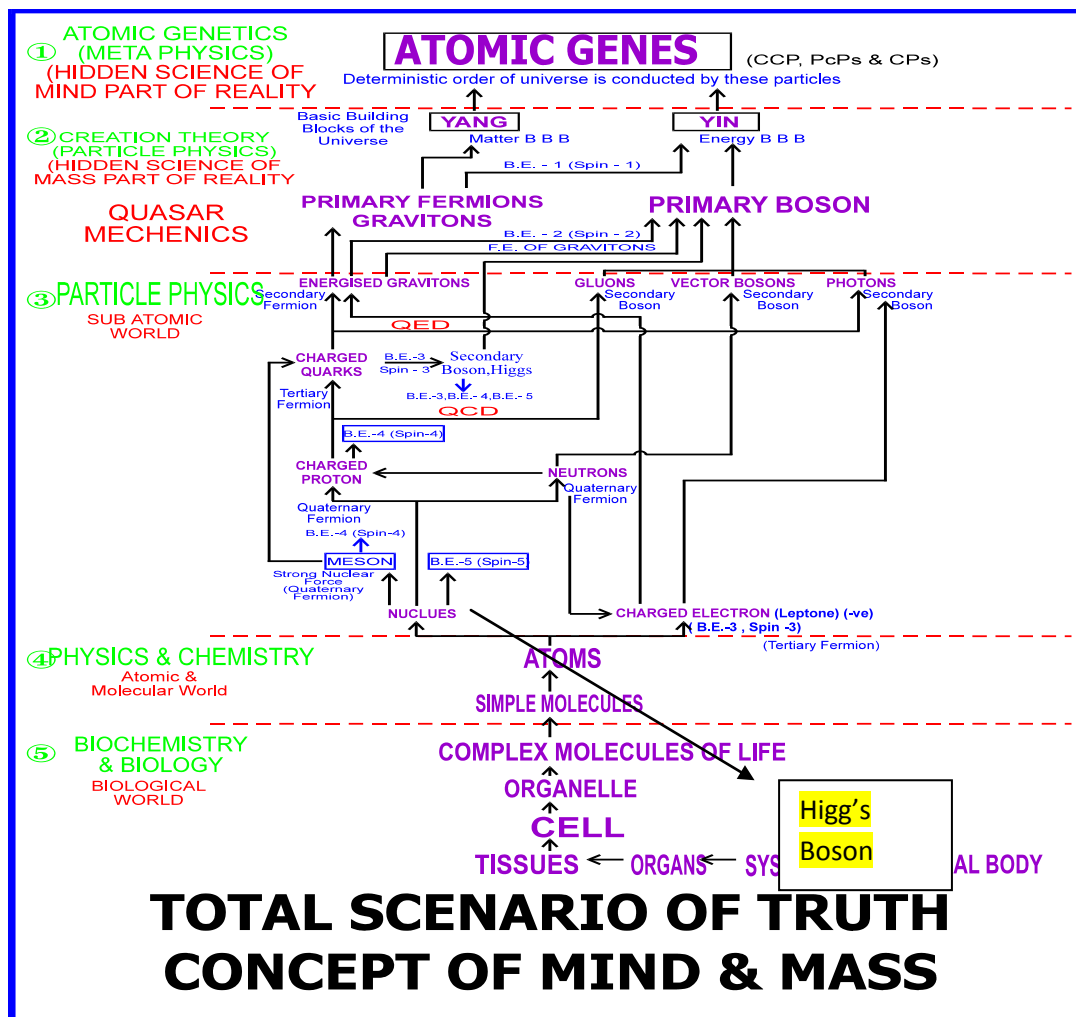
① ATOMIC GENETICS (META PHYSICS) (HIDDEN SCIENCE OF MIND PART OF REALITY)

ATOMIC GENES (CCP, PcPs & CPs)

Deterministic order of universe is conducted by these particles

② CREATION THEORY (PARTICLE PHYSICS) (HIDDEN SCIENCE OF MASS PART OF REALITY)

Basic Building Blocks of the Universe

YANG
Matter B B B

YIN
Energy B B B

B.E. - 1 (Spin - 1)

QUASAR MECHENICS

PRIMARY FERMIONS GRAVITONS

PRIMARY BOSON

B.E. - 2 (Spin - 2)
F.E. OF GRAVITONS

③ PARTICLE PHYSICS
SUB ATOMIC WORLD

ENERGISED GRAVITONS
Secondary Fermion

GLUONS
Secondary Boson

VECTOR BOSONS
Secondary Boson

PHOTONS
Secondary Boson

QED

CHARGED QUARKS
Tertiary Fermion

B.E.-3
Spin - 3

Secondary Boson,Higgs

B.E.-3,B.E.- 4,B.E.- 5

QCD

B.E.-4 (Spin-4)

CHARGED PROTON

NEUTRONS
Quaternary Fermion

Quaternary Fermion

B.E.-4 (Spin-4)

MESON
Strong Nuclear Force (Quaternary Fermion)

B.E.-5 (Spin-5

NUCLUES

CHARGED ELECTRON (Leptone) (-ve)
( B.E.-3 , Spin -3)
(Tertiary Fermion)

④ PHYSICS & CHEMISTRY
Atomic & Molecular World

ATOMS

SIMPLE MOLECULES

⑤ BIOCHEMISTRY & BIOLOGY
BIOLOGICAL WORLD

COMPLEX MOLECULES OF LIFE

ORGANELLE

CELL

TISSUES ← ORGANS ← SYS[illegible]AL BODY

Higg’s
Boson

TOTAL SCENARIO OF TRUTH
CONCEPT OF MIND & MASS